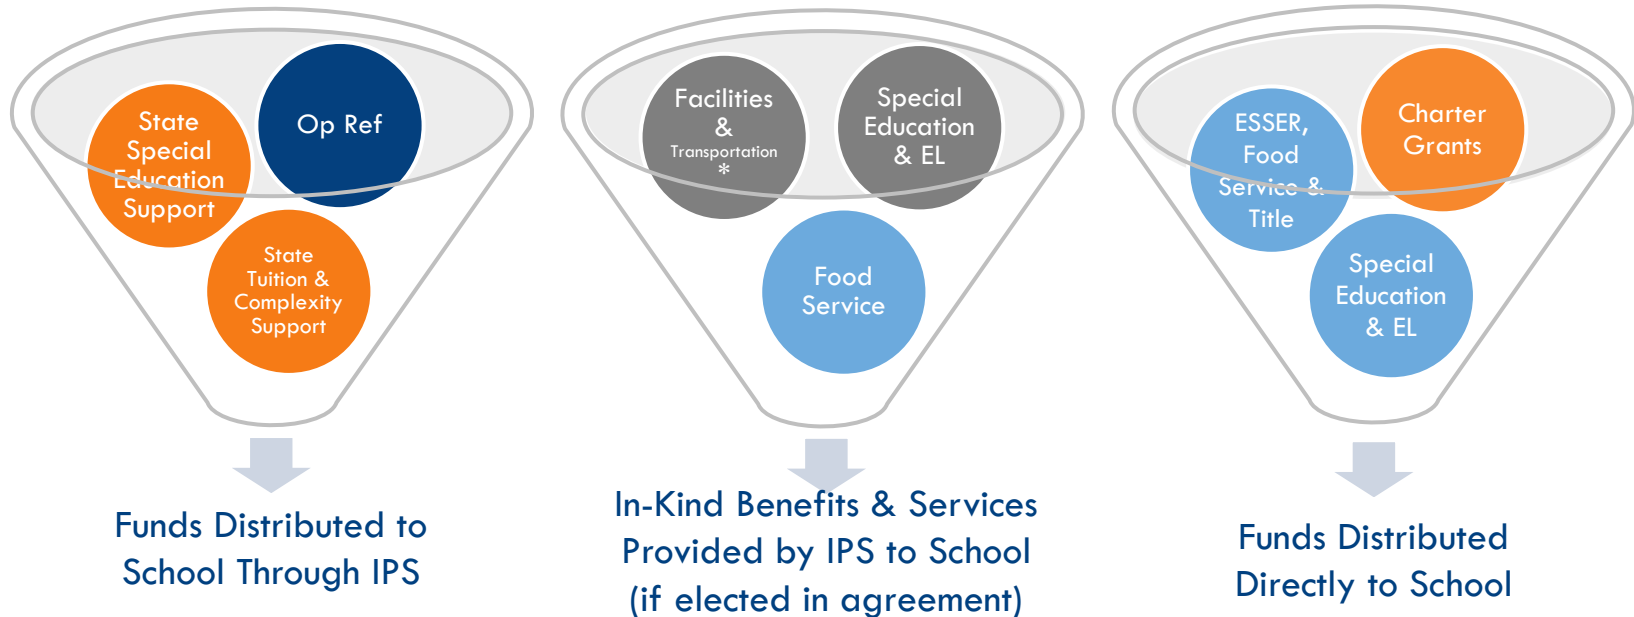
State Special Education Support

Op Ref

State Tuition & Complexity Support

Funds Distributed to School Through IPS

Facilities & Transportation *

Special Education & EL

Food Service

In-Kind Benefits & Services Provided by IPS to School (if elected in agreement)

ESSER, Food Service & Title

Charter Grants

Special Education & EL

Funds Distributed Directly to School